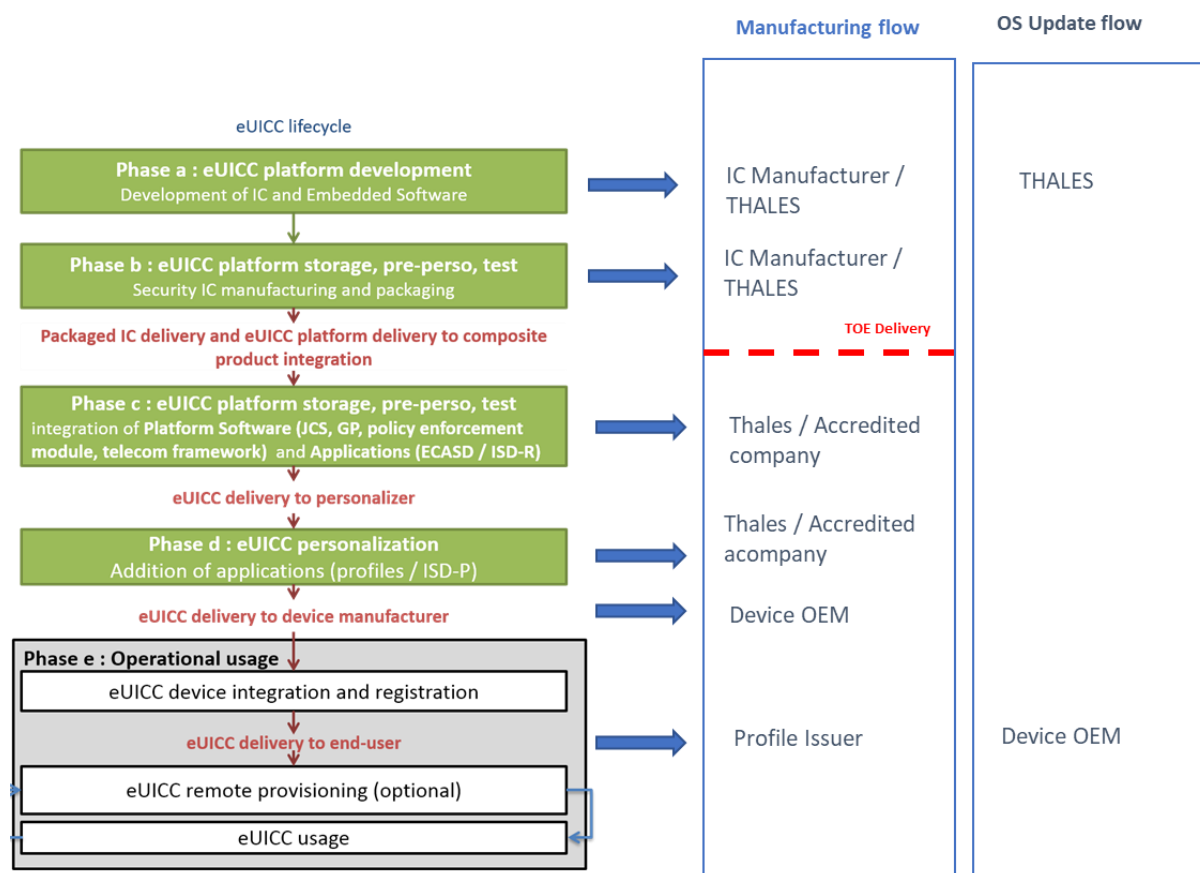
Manufacturing flow

OS Update flow

eUICC lifecycle

Phase a : eUICC platform development
Development of IC and Embedded Software

IC Manufacturer / THALES

THALES

Phase b : eUICC platform storage, pre-perso, test
Security IC manufacturing and packaging

IC Manufacturer / THALES

Packaged IC delivery and eUICC platform delivery to composite product integration

TOE Delivery

Phase c : eUICC platform storage, pre-perso, test
integration of Platform Software (JCS, GP, policy enforcement module, telecom framework) and Applications (ECASD / ISD-R)

Thales / Accredited company

eUICC delivery to personalizer

Phase d : eUICC personalization
Addition of applications (profiles / ISD-P)

Thales / Accredited acompany

eUICC delivery to device manufacturer

Device OEM

Phase e : Operational usage

eUICC device integration and registration

eUICC delivery to end-user

Profile Issuer

Device OEM

eUICC remote provisioning (optional)

eUICC usage